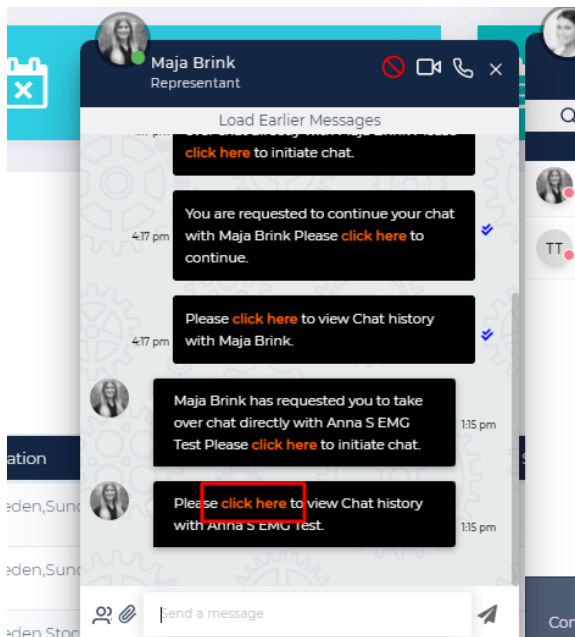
Maja Brink
Representant

Load Earlier Messages

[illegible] click here to initiate chat.

4:17 pm You are requested to continue your chat with Maja Brink Please click here to continue.

4:17 pm Please click here to view Chat history with Maja Brink.

Maja Brink has requested you to take over chat directly with Anna S EMG Test Please click here to initiate chat. 1:15 pm

Please click here to view Chat history with Anna S EMG Test. 1:15 pm

Send a message

TT

ation
eden,Sund
eden,Sund
eden Sto
Cor